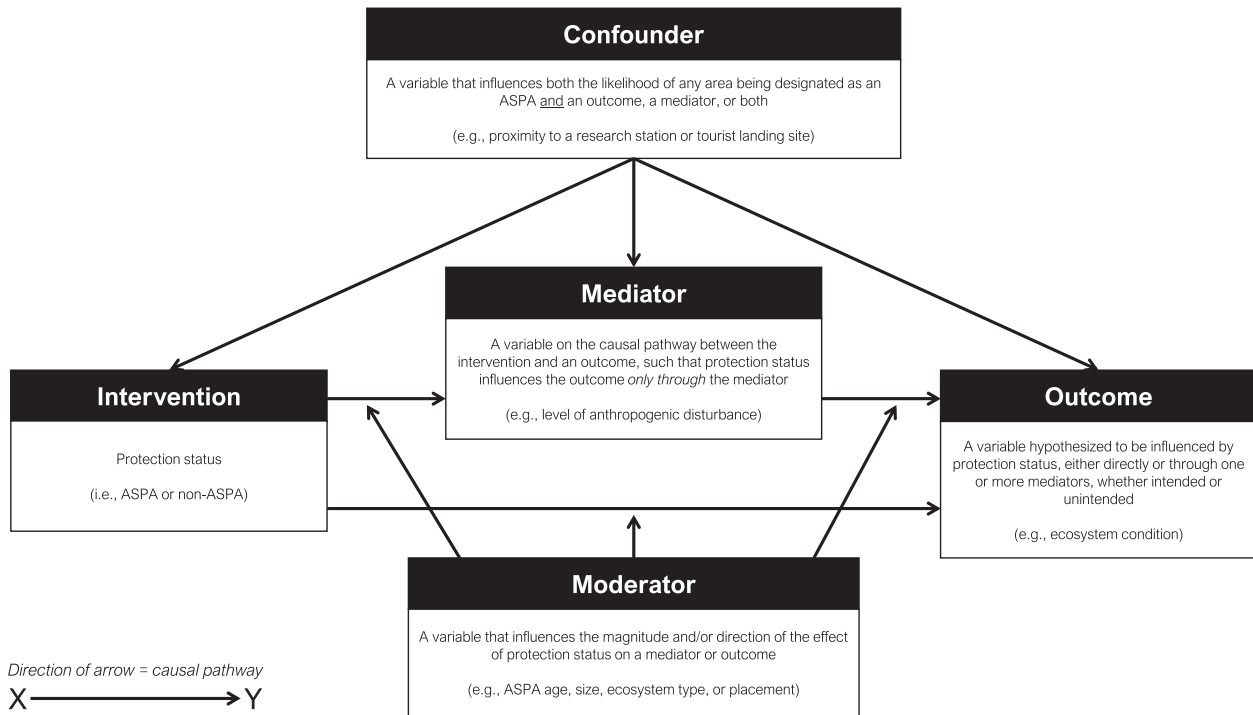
Confounder

A variable that influences both the likelihood of any area being designated as an ASPA and an outcome, a mediator, or both

(e.g., proximity to a research station or tourist landing site)

Mediator

A variable on the causal pathway between the intervention and an outcome, such that protection status influences the outcome only through the mediator

(e.g., level of anthropogenic disturbance)

Intervention

Protection status

(i.e., ASPA or non-ASPA)

Outcome

A variable hypothesized to be influenced by protection status, either directly or through one or more mediators, whether intended or unintended

(e.g., ecosystem condition)

Moderator

A variable that influences the magnitude and/or direction of the effect of protection status on a mediator or outcome

(e.g., ASPA age, size, ecosystem type, or placement)

Direction of arrow = causal pathway

X → Y